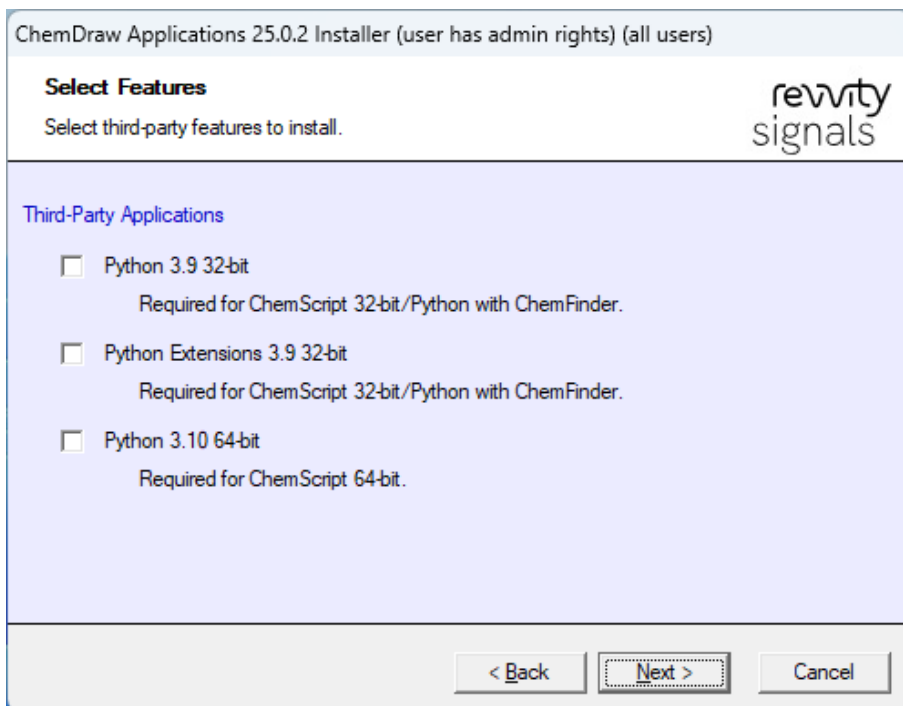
ChemDraw Applications 25.0.2 Installer (user has admin rights) (all users)

Select Features

Select third-party features to install.

revvity signals

Third-Party Applications

Python 3.9 32-bit

Required for ChemScript 32-bit/Python with ChemFinder.

Python Extensions 3.9 32-bit

Required for ChemScript 32-bit/Python with ChemFinder.

Python 3.10 64-bit

Required for ChemScript 64-bit.

< Back

Next >

Cancel